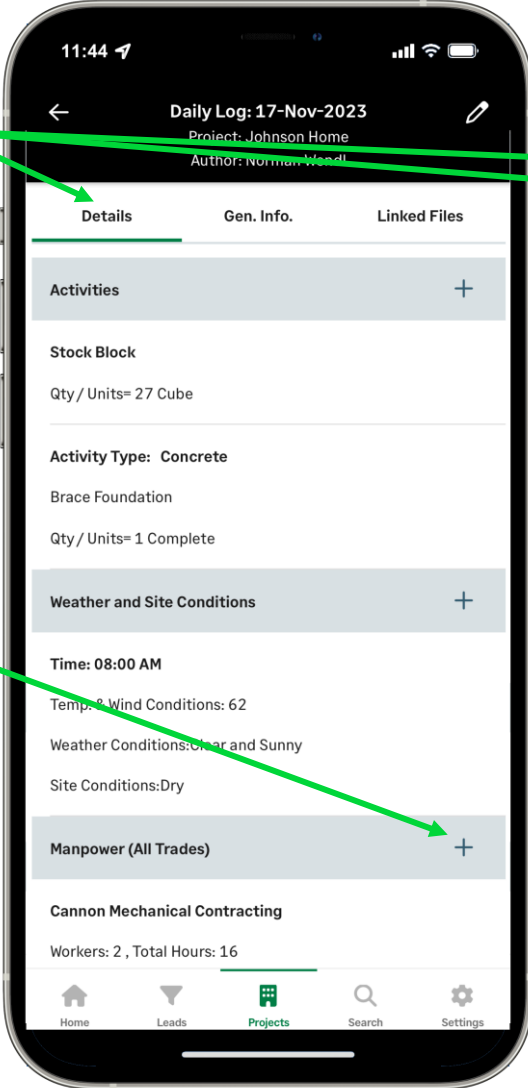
11:44

Daily Log: 17-Nov-2023
Project: Johnson Home
Author: Norman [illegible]

Details
Gen. Info.
Linked Files

Activities +

Stock Block

Qty / Units= 27 Cube

Activity Type: Concrete

Brace Foundation

Qty / Units= 1 Complete

Weather and Site Conditions +

Time: 08:00 AM

Temp. & Wind Conditions: 62

Weather Conditions:Clear and Sunny

Site Conditions:Dry

Manpower (All Trades) +

Cannon Mechanical Contracting

Workers: 2 , Total Hours: 16

Home
Leads
Projects
Search
Settings